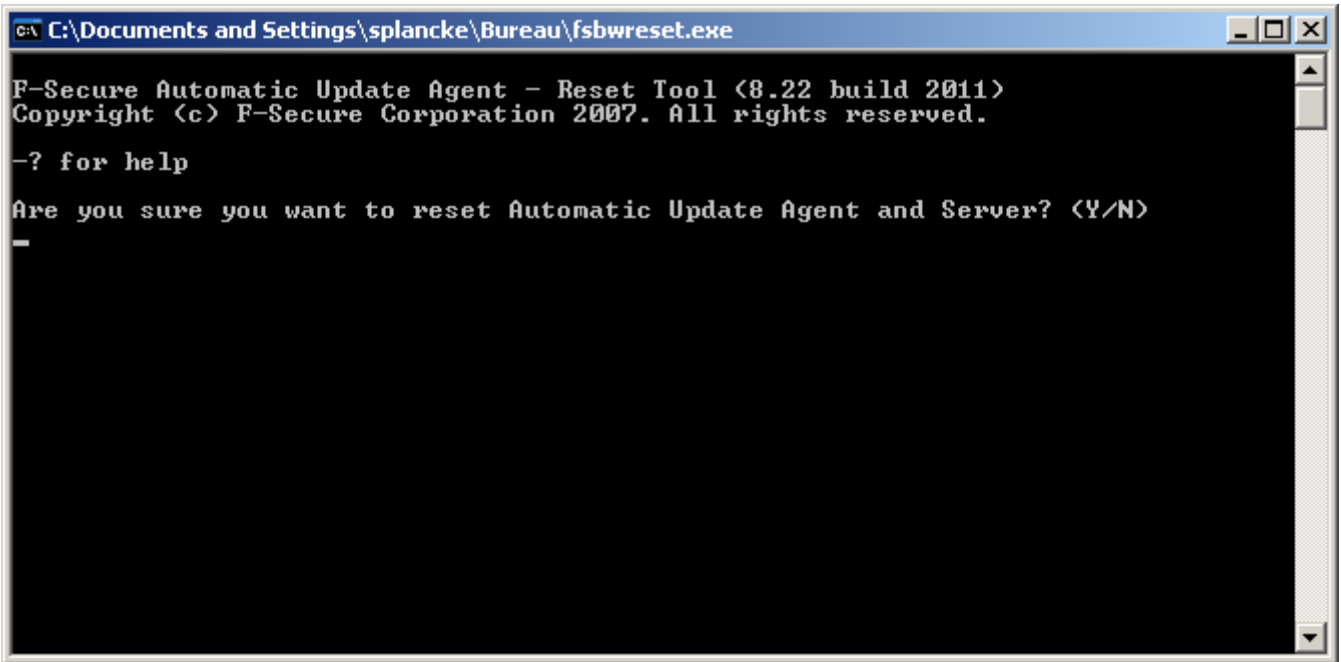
C:\Documents and Settings\splancke\Bureau\fsbwreset.exe

F-Secure Automatic Update Agent - Reset Tool (8.22 build 2011)
Copyright (c) F-Secure Corporation 2007. All rights reserved.

-? for help

Are you sure you want to reset Automatic Update Agent and Server? (Y/N)